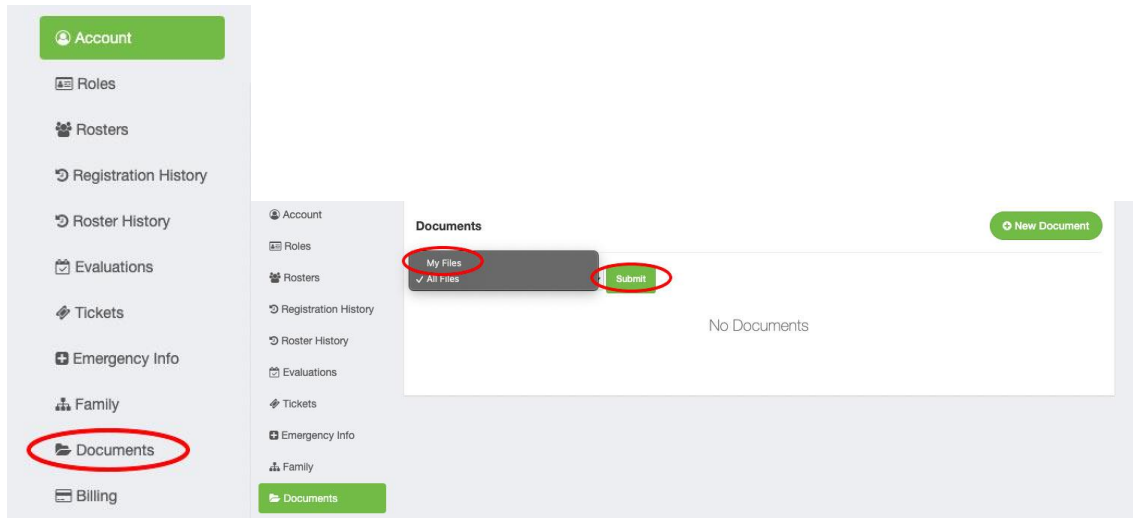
Account
Roles
Rosters
Registration History
Roster History
Evaluations
Tickets
Emergency Info
Family
Documents
Billing

Account
Roles
Rosters
Registration History
Roster History
Evaluations
Tickets
Emergency Info
Family
Documents

Documents
New Document
My Files
✓ All Files
Submit
No Documents